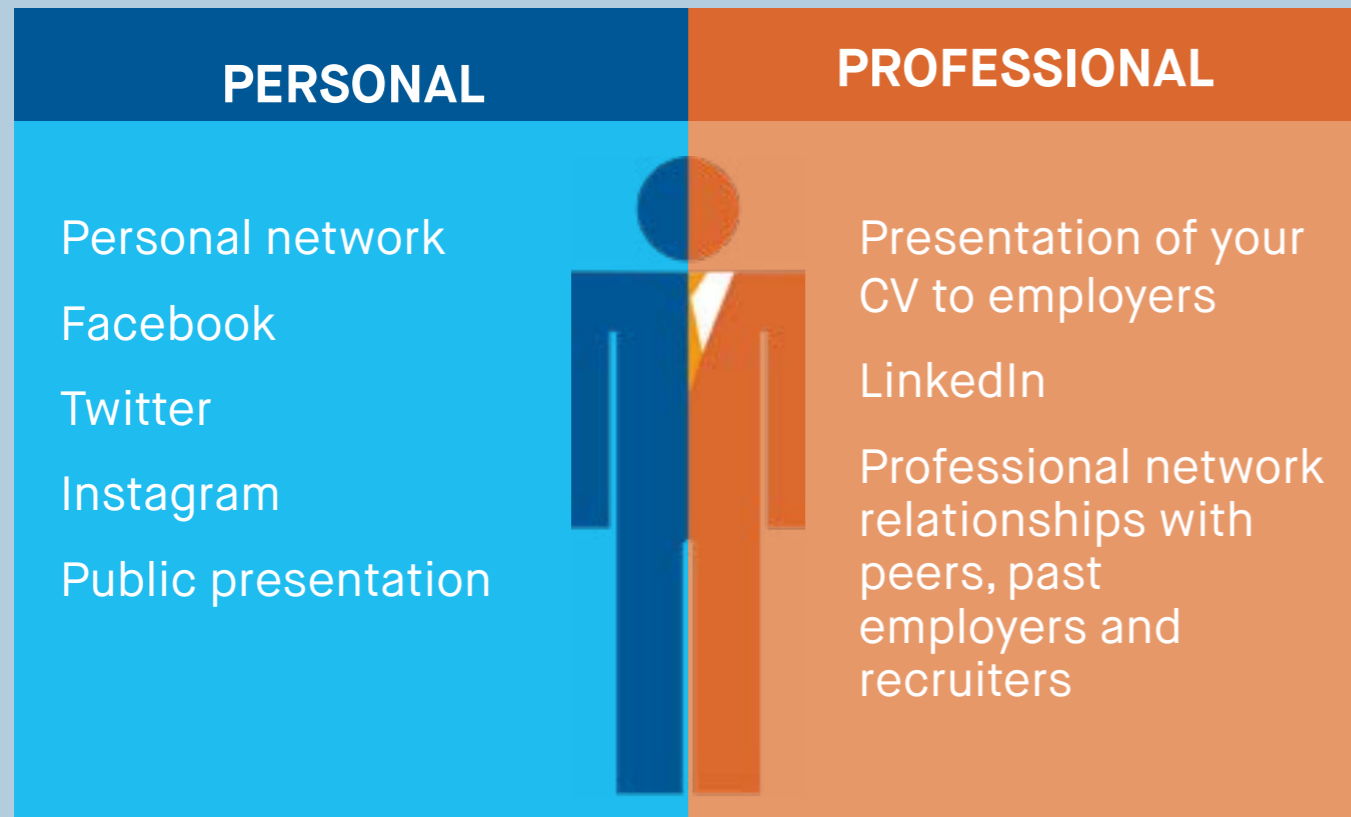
PERSONAL

Personal network

Facebook

Twitter

Instagram

Public presentation

PROFESSIONAL

Presentation of your CV to employers

LinkedIn

Professional network relationships with peers, past employers and recruiters